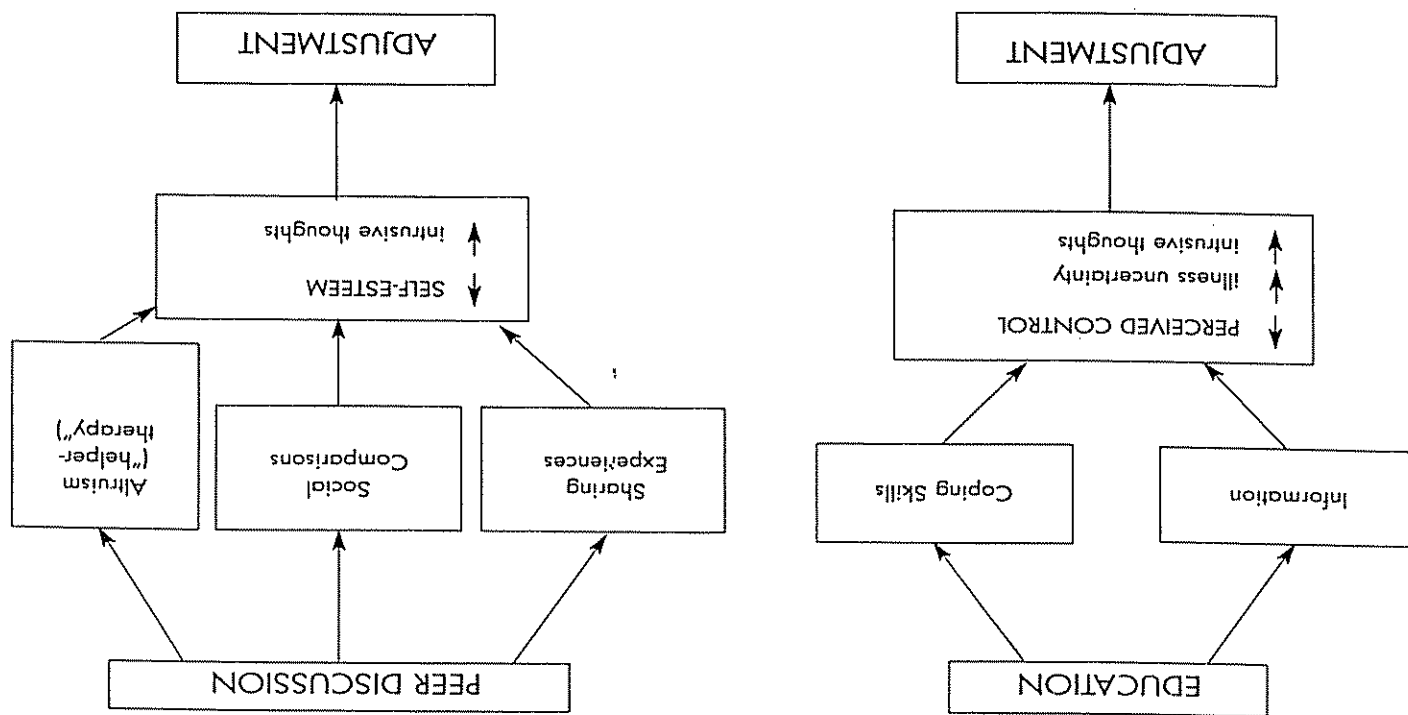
EDUCATION

Information

Coping Skills

↑ PERCEIVED CONTROL
↓ illness uncertainty
↓ intrusive thoughts

ADJUSTMENT

PEER DISCUSSION

Sharing Experiences

Social Comparisons

Altruism ("helper-therapy")

↑ SELF-ESTEEM
↓ intrusive thoughts

ADJUSTMENT